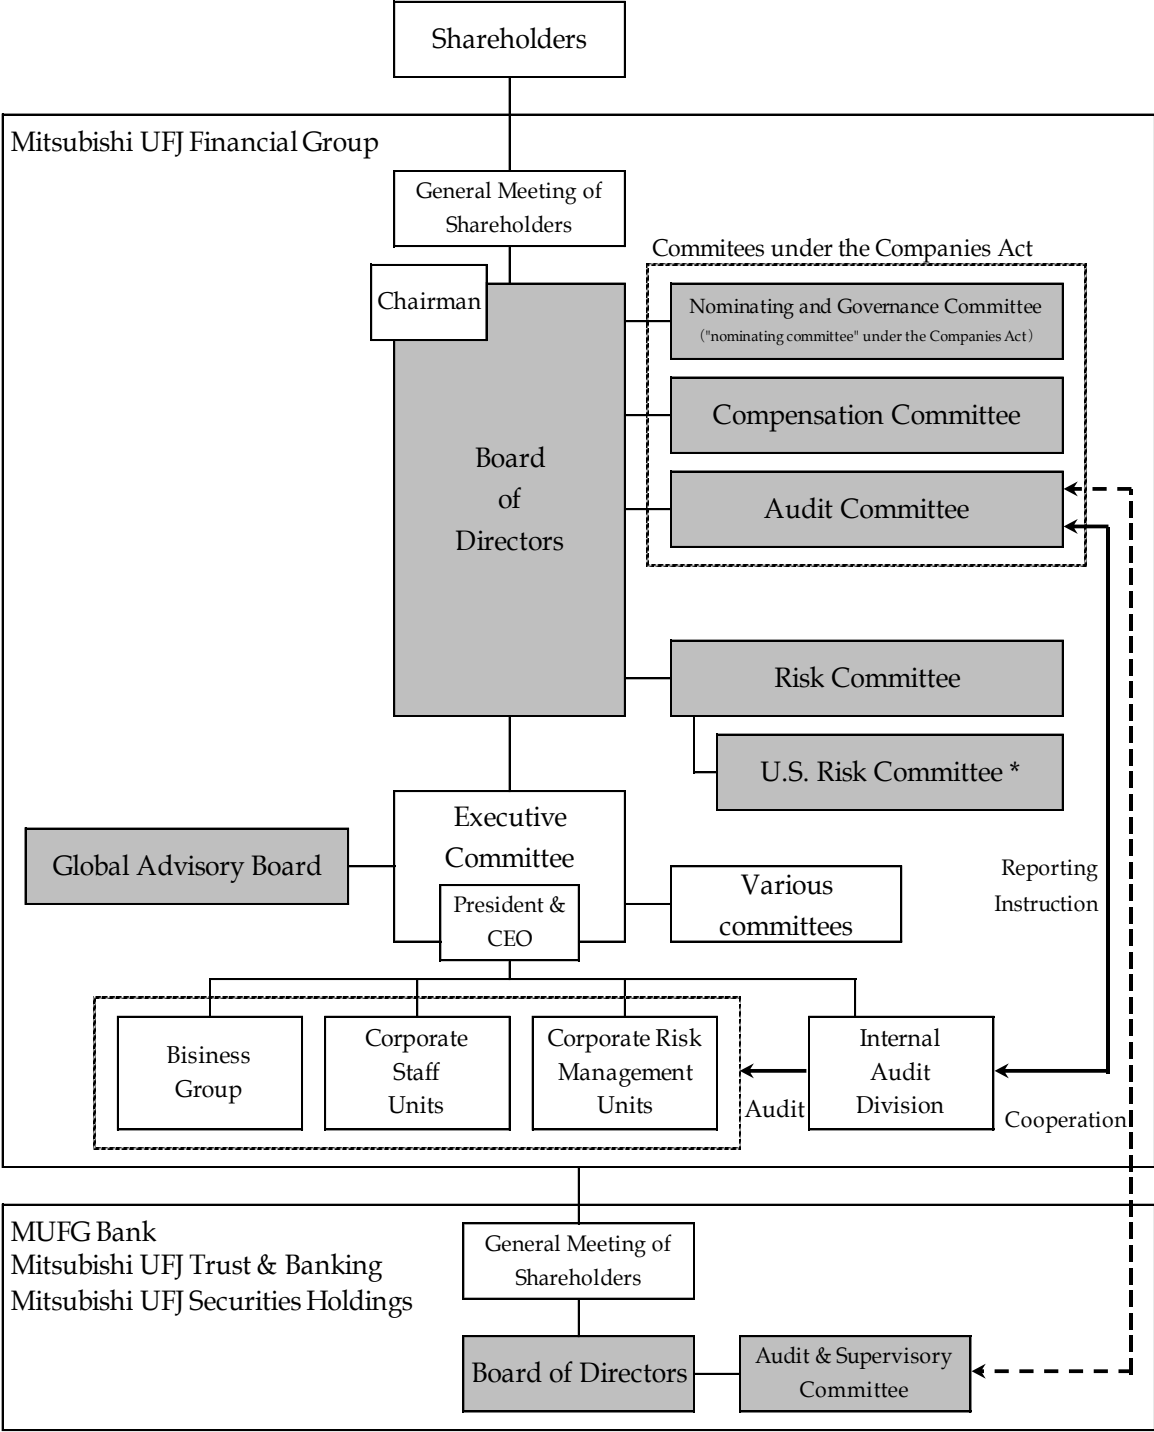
Shareholders

Mitsubishi UFJ Financial Group

General Meeting of Shareholders

Commitees under the Companies Act

Chairman

Nominating and Governance Committee
("nominating committee" under the Companies Act)

Compensation Committee

Board of Directors

Audit Committee

Risk Committee

U.S. Risk Committee *

Executive Committee

Global Advisory Board

President & CEO

Various committees

Reporting
Instruction

Business Group

Corporate Staff Units

Corporate Risk Management Units

Audit

Internal Audit Division

Cooperation

MUFG Bank
Mitsubishi UFJ Trust & Banking
Mitsubishi UFJ Securities Holdings

General Meeting of Shareholders

Board of Directors

Audit & Supervisory Committee